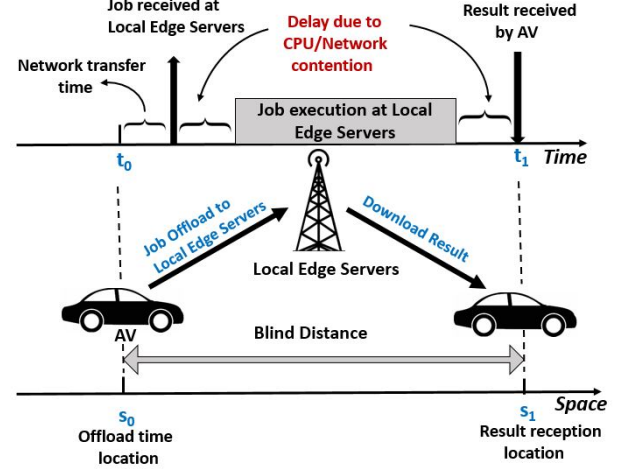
Job received at Local Edge Servers

Delay due to CPU/Network contention

Result received by AV

Network transfer time

Job execution at Local Edge Servers

$t_0$

$t_1$

Time

Job Offload to Local Edge Servers

Download Result

Local Edge Servers

AV

Blind Distance

Space

$s_0$

Offload time location

$s_1$

Result reception location